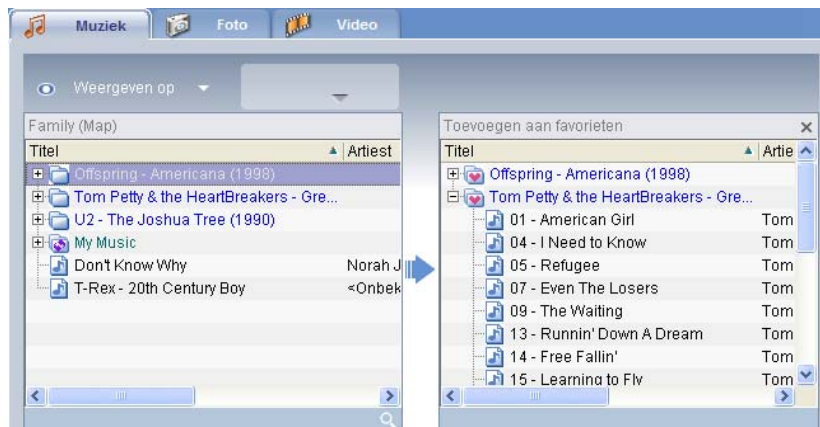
Muziek Foto Video

Weergeven op

Family (Map)

| Titel | Artiest |
|---|---|
| Offspring - Americana (1998) | |
| Tom Petty & the HeartBreakers - Gre... | |
| U2 - The Joshua Tree (1990) | |
| My Music | |
| Don't Know Why | Norah J |
| T-Rex - 20th Century Boy | <Onbek |

Toevoegen aan favorieten

| Titel | Artie |
|---|---|
| Offspring - Americana (1998) | |
| Tom Petty & the HeartBreakers - Gre... | |
| 01 - American Girl | Tom |
| 04 - I Need to Know | Tom |
| 05 - Refugee | Tom |
| 07 - Even The Losers | Tom |
| 09 - The Waiting | Tom |
| 13 - Runnin' Down A Dream | Tom |
| 14 - Free Fallin' | Tom |
| 15 - Learning to Fly | Tom |